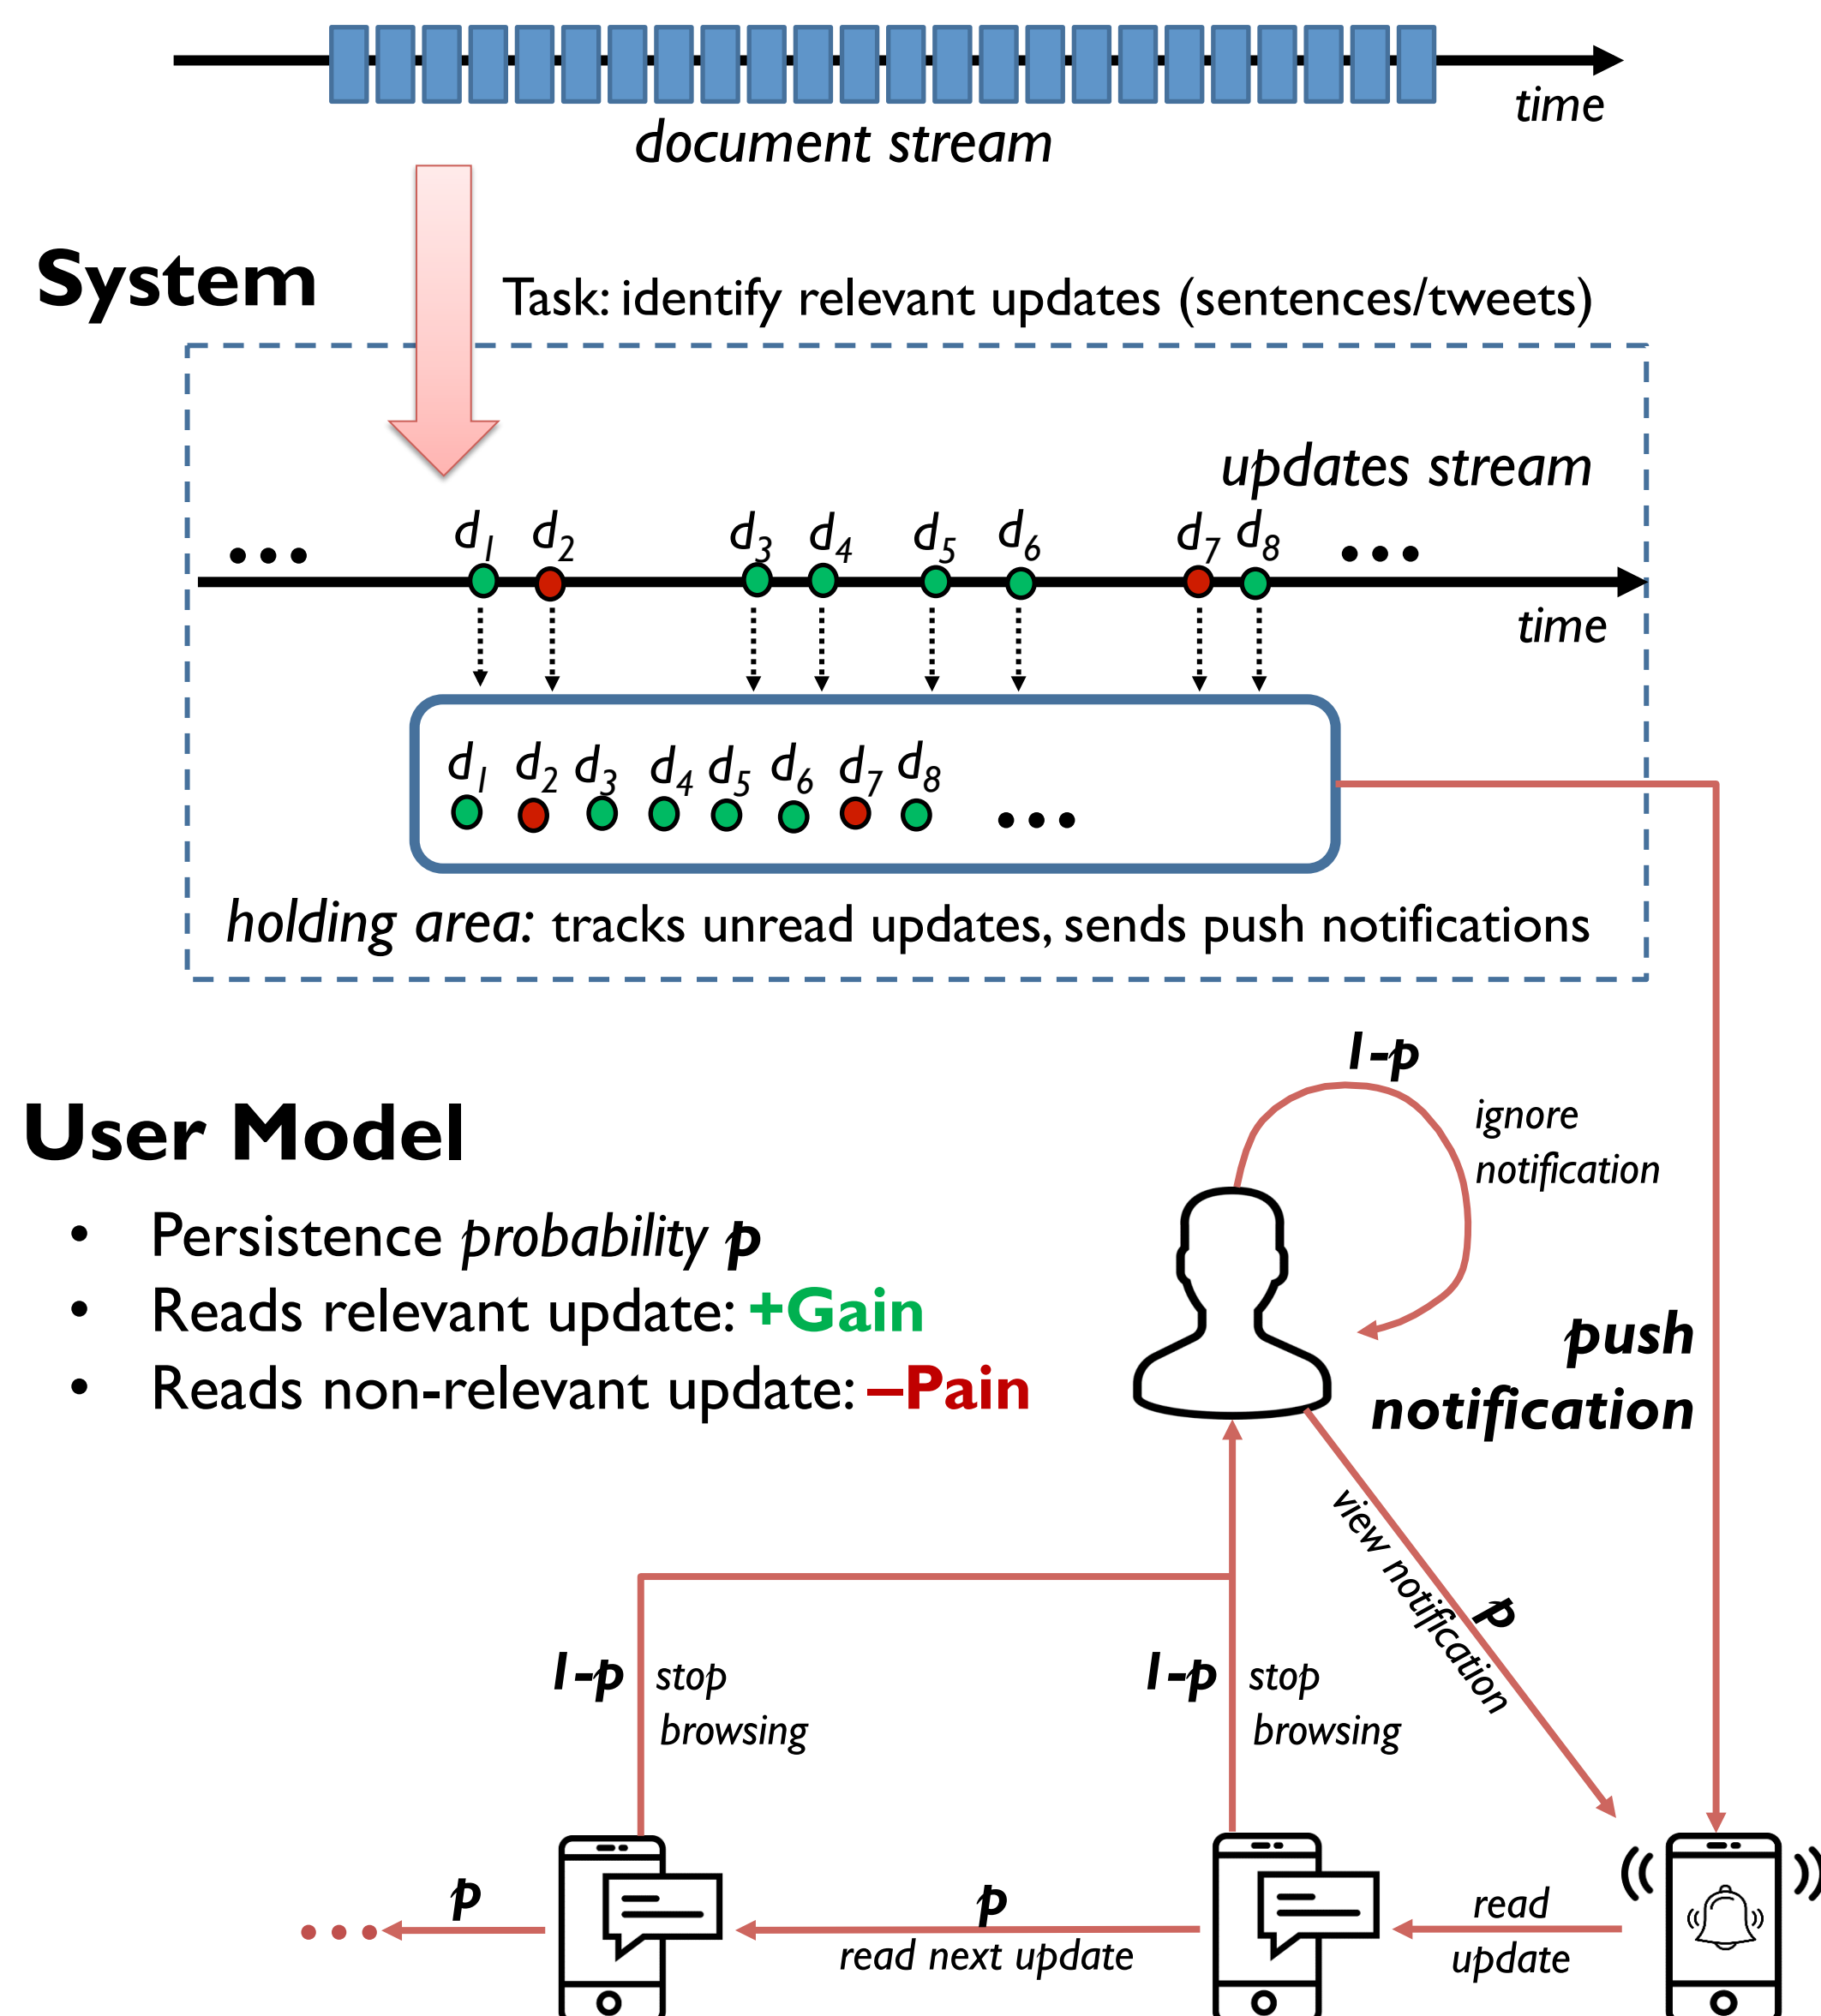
time

document stream

System

Task: identify relevant updates (sentences/tweets)

updates stream

...

$d_1$ $d_2$ $d_3$ $d_4$ $d_5$ $d_6$ $d_7$ $d_8$

...

time

$d_1$ $d_2$ $d_3$ $d_4$ $d_5$ $d_6$ $d_7$ $d_8$ ...

holding area: tracks unread updates, sends push notifications

User Model

• Persistence probability p
• Reads relevant update: +Gain
• Reads non-relevant update: –Pain

1-p

ignore notification

push notification

view notification

p

1-p stop browsing

1-p stop browsing

... p

p

read next update

read update